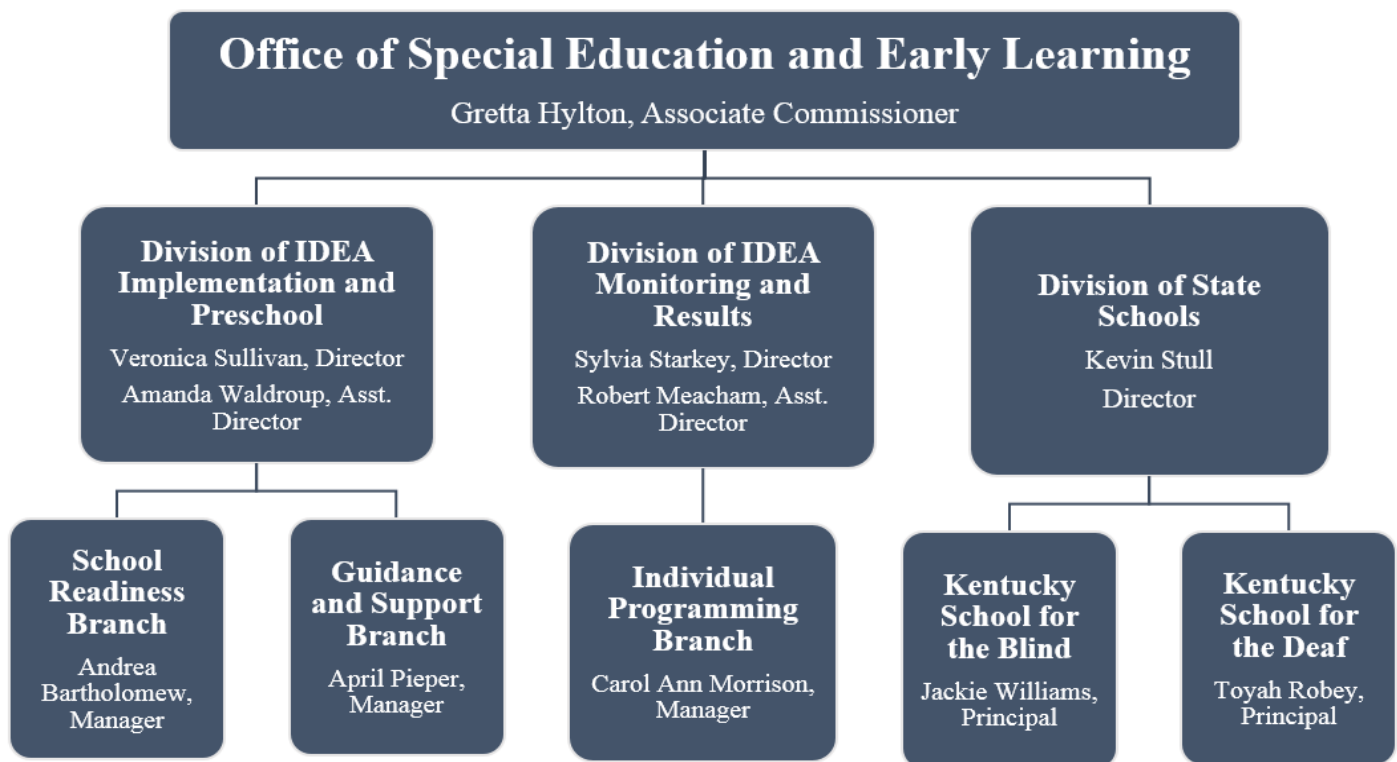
Office of Special Education and Early Learning
Gretta Hylton, Associate Commissioner

Division of IDEA Implementation and Preschool
Veronica Sullivan, Director
Amanda Waldroup, Asst. Director

Division of IDEA Monitoring and Results
Sylvia Starkey, Director
Robert Meacham, Asst. Director

Division of State Schools
Kevin Stull
Director

School Readiness Branch
Andrea Bartholomew, Manager

Guidance and Support Branch
April Pieper, Manager

Individual Programming Branch
Carol Ann Morrison, Manager

Kentucky School for the Blind
Jackie Williams, Principal

Kentucky School for the Deaf
Toyah Robey, Principal